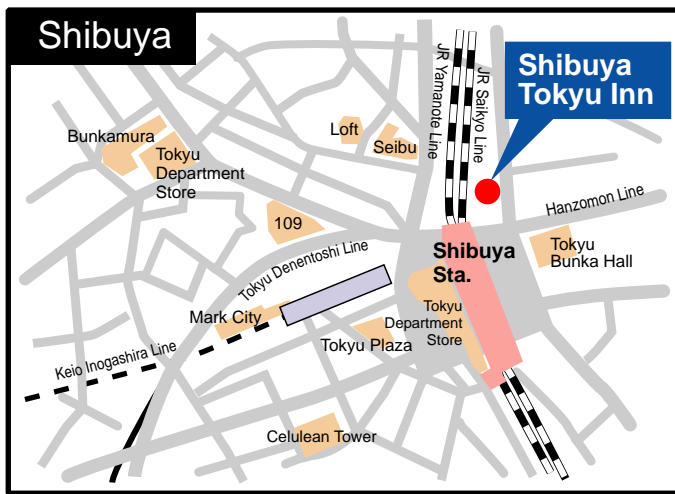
Shibuya

Shibuya Tokyu Inn

JR Yamanote Line

JR Saikyo Line

Bunkamura

Loft

Seibu

Tokyu Department Store

109

Hanzomon Line

Shibuya Sta.

Tokyu Bunka Hall

Tokyu Denentoshi Line

Mark City

Tokyu Department Store

Keio Inogashira Line

Tokyu Plaza

Celulean Tower